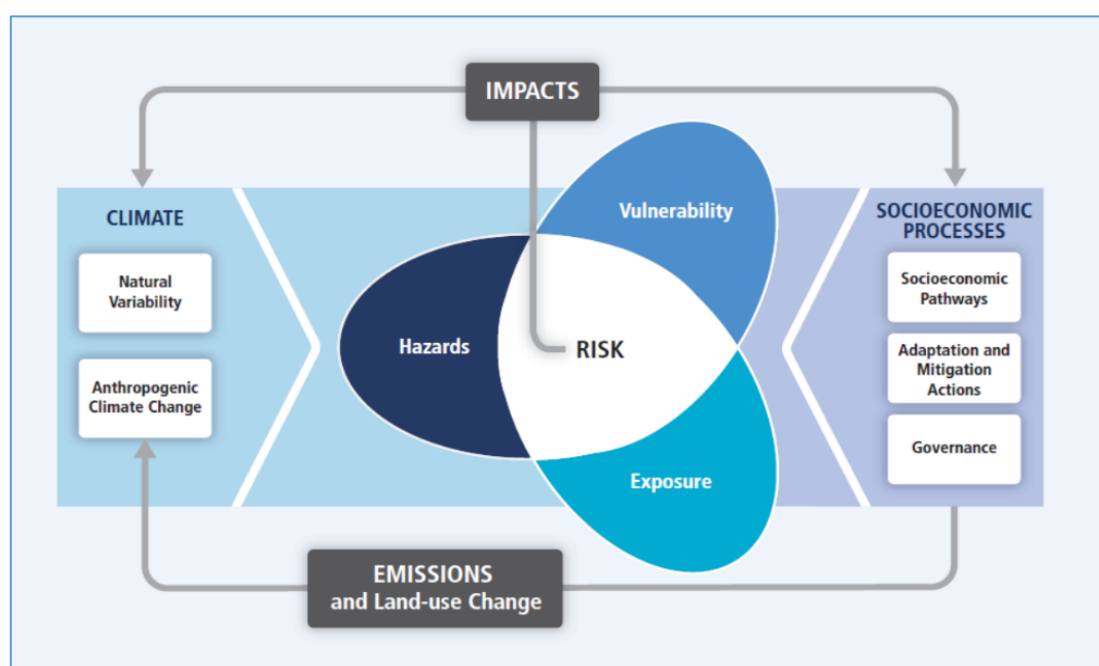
IMPACTS

CLIMATE

Natural Variability

Anthropogenic Climate Change

Vulnerability

Hazards

RISK

Exposure

SOCIOECONOMIC PROCESSES

Socioeconomic Pathways

Adaptation and Mitigation Actions

Governance

EMISSIONS and Land-use Change